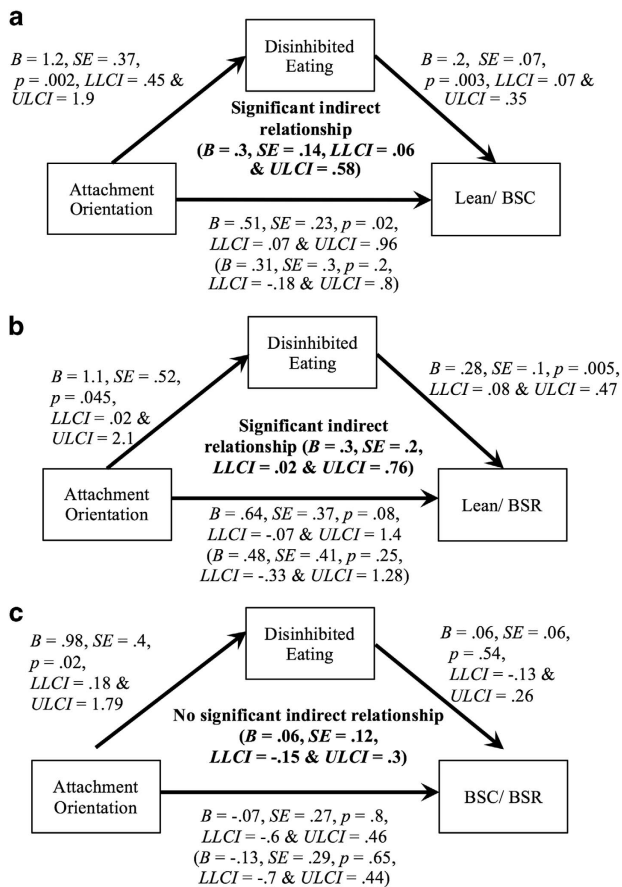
a

Disinhibited Eating

$B$ = 1.2, $SE$ = .37, $p$ = .002, $LLCI$ = .45 & $ULCI$ = 1.9

$B$ = .2, $SE$ = .07, $p$ = .003, $LLCI$ = .07 & $ULCI$ = .35

**Significant indirect relationship (*B* = .3, *SE* = .14, *LLCI* = .06 & *ULCI* = .58)**

Attachment Orientation

Lean/ BSC

$B$ = .51, $SE$ = .23, $p$ = .02, $LLCI$ = .07 & $ULCI$ = .96 ($B$ = .31, $SE$ = .3, $p$ = .2, $LLCI$ = -.18 & $ULCI$ = .8)

b

Disinhibited Eating

$B$ = 1.1, $SE$ = .52, $p$ = .045, $LLCI$ = .02 & $ULCI$ = 2.1

$B$ = .28, $SE$ = .1, $p$ = .005, $LLCI$ = .08 & $ULCI$ = .47

**Significant indirect relationship (*B* = .3, *SE* = .2, *LLCI* = .02 & *ULCI* = .76)**

Attachment Orientation

Lean/ BSR

$B$ = .64, $SE$ = .37, $p$ = .08, $LLCI$ = -.07 & $ULCI$ = 1.4 ($B$ = .48, $SE$ = .41, $p$ = .25, $LLCI$ = -.33 & $ULCI$ = 1.28)

c

Disinhibited Eating

$B$ = .98, $SE$ = .4, $p$ = .02, $LLCI$ = .18 & $ULCI$ = 1.79

$B$ = .06, $SE$ = .06, $p$ = .54, $LLCI$ = -.13 & $ULCI$ = .26

**No significant indirect relationship (*B* = .06, *SE* = .12, *LLCI* = -.15 & *ULCI* = .3)**

Attachment Orientation

BSC/ BSR

$B$ = -.07, $SE$ = .27, $p$ = .8, $LLCI$ = -.6 & $ULCI$ = .46 ($B$ = -.13, $SE$ = .29, $p$ = .65, $LLCI$ = -.7 & $ULCI$ = .44)